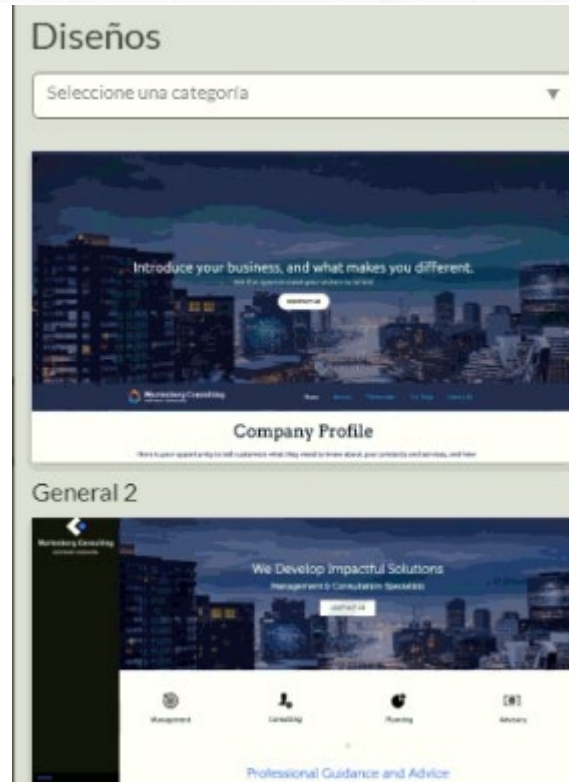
Diseños

Seleccione una categoría

Introduce your business, and what makes you different.

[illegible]

Company Profile

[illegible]

General 2

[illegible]

We Develop Impactful Solutions

Management & Consultation Specialists

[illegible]

Management

Consulting

Planning

Advisory

Professional Guidance and Advice